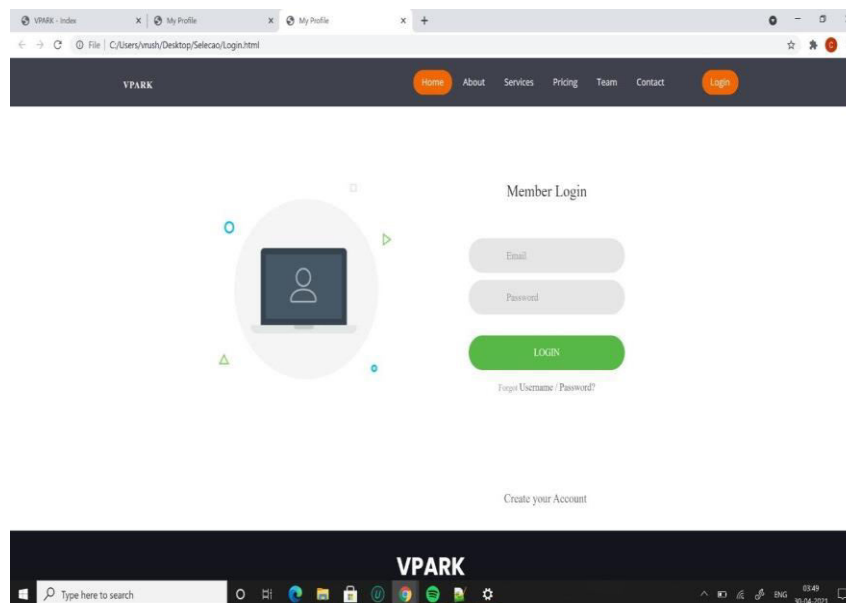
VPARK - Index × My Profile × My Profile × +

File | C:/Users/vrush/Desktop/Selecao/Login.html

VPARK

Home About Services Pricing Team Contact Login

Member Login

Email

Password

LOGIN

Forgot Username / Password?

Create your Account

VPARK

Type here to search

ENG 03:49 30-04-2021